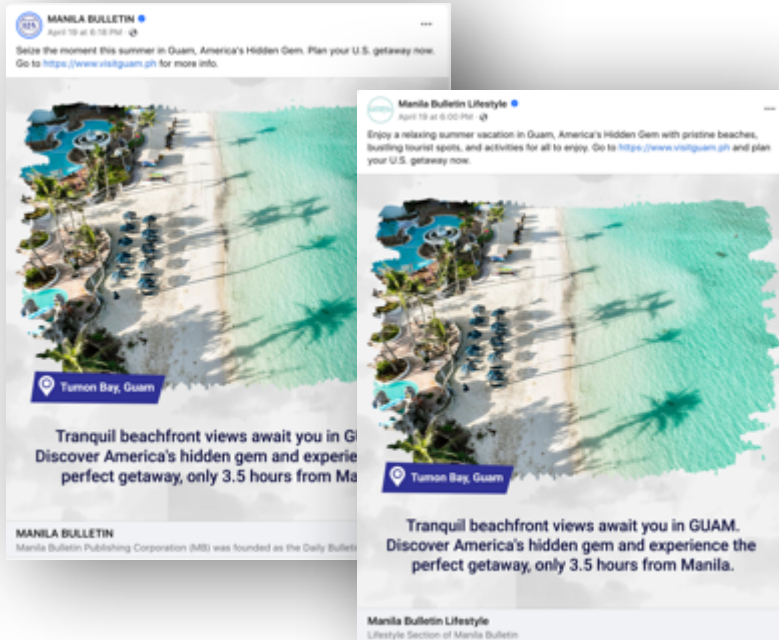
MANILA BULLETIN
April 19 at 6:18 PM

Seize the moment this summer in Guam, America's Hidden Gem. Plan your U.S. getaway now. Go to https://www.visitguam.ph for more info.

Tumon Bay, Guam

Tranquil beachfront views await you in GU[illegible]
Discover America's hidden gem and experie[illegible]
perfect getaway, only 3.5 hours from Man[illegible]

MANILA BULLETIN
Manila Bulletin Publishing Corporation (MB) was founded as the Daily Bulleti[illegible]

Manila Bulletin Lifestyle
April 19 at 6:00 PM

Enjoy a relaxing summer vacation in Guam, America's Hidden Gem with pristine beaches, bustling tourist spots, and activities for all to enjoy. Go to https://www.visitguam.ph and plan your U.S. getaway now.

Tumon Bay, Guam

Tranquil beachfront views await you in GUAM. Discover America's hidden gem and experience the perfect getaway, only 3.5 hours from Manila.

Manila Bulletin Lifestyle
Lifestyle Section of Manila Bulletin